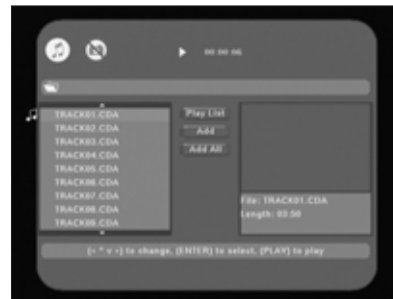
00:00:06

TRACK01.CDA
TRACK02.CDA
TRACK03.CDA
TRACK04.CDA
TRACK05.CDA
TRACK06.CDA
TRACK07.CDA
TRACK08.CDA
TRACK09.CDA

Play List
Add
Add All

File: TRACK01.CDA
Length: 03:50

[< ^ v >] to change, [ENTER] to select, [PLAY] to play